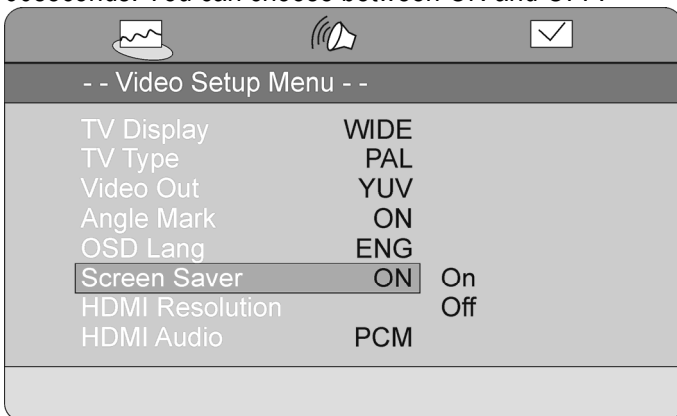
seconds. You can choose between On and Off.

- - Video Setup Menu - -

| | | |
|---|---|---|
| TV Display | WIDE | |
| TV Type | PAL | |
| Video Out | YUV | |
| Angle Mark | ON | |
| OSD Lang | ENG | |
| Screen Saver | ON | On |
| HDMI Resolution | | Off |
| HDMI Audio | PCM | |